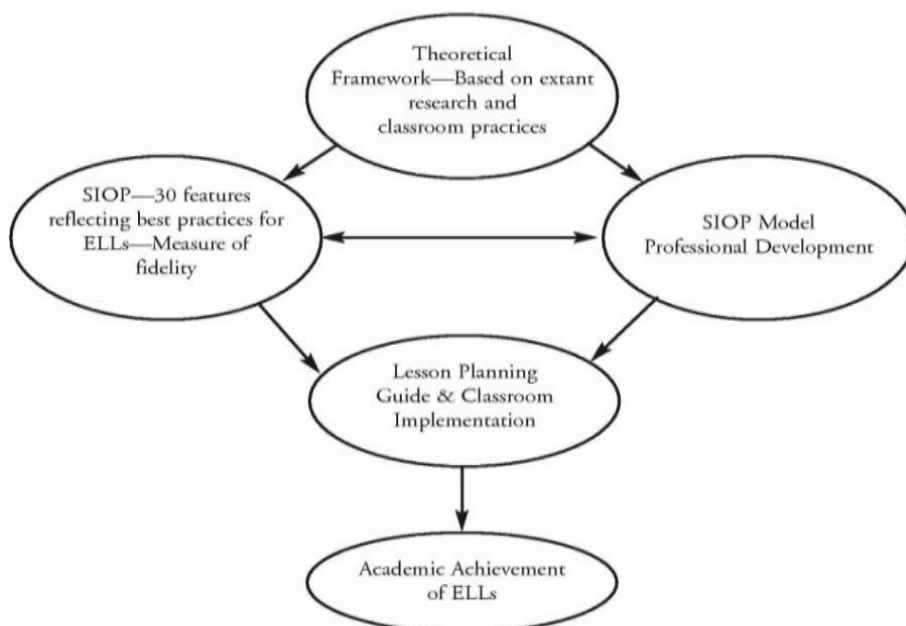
Theoretical Framework—Based on extant research and classroom practices

SIOP—30 features reflecting best practices for ELLs—Measure of fidelity

SIOP Model Professional Development

Lesson Planning Guide & Classroom Implementation

Academic Achievement of ELLs